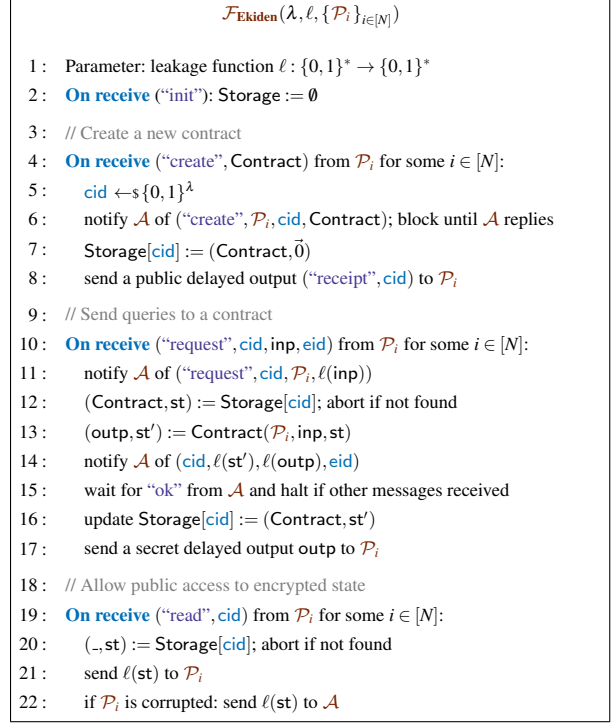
$\mathcal{F}_{\textbf{Ekiden}}(\lambda, \ell, \{\mathcal{P}_i\}_{i\in[N]})$

1 : Parameter: leakage function $\ell : \{0,1\}^* \rightarrow \{0,1\}^*$

2 : **On receive** ("init"): $\mathsf{Storage} := \emptyset$

3 : // Create a new contract

4 : **On receive** ("create", $\mathsf{Contract}$) from $\mathcal{P}_i$ for some $i \in [N]$:

5 : $\mathsf{cid} \leftarrow_\$ \{0,1\}^\lambda$

6 : notify $\mathcal{A}$ of ("create", $\mathcal{P}_i$, $\mathsf{cid}$, $\mathsf{Contract}$); block until $\mathcal{A}$ replies

7 : $\mathsf{Storage}[\mathsf{cid}] := (\mathsf{Contract}, \vec{0})$

8 : send a public delayed output ("receipt", $\mathsf{cid}$) to $\mathcal{P}_i$

9 : // Send queries to a contract

10 : **On receive** ("request", $\mathsf{cid}$, $\mathsf{inp}$, $\mathsf{eid}$) from $\mathcal{P}_i$ for some $i \in [N]$:

11 : notify $\mathcal{A}$ of ("request", $\mathsf{cid}$, $\mathcal{P}_i$, $\ell(\mathsf{inp})$)

12 : $(\mathsf{Contract}, \mathsf{st}) := \mathsf{Storage}[\mathsf{cid}]$; abort if not found

13 : $(\mathsf{outp}, \mathsf{st}') := \mathsf{Contract}(\mathcal{P}_i, \mathsf{inp}, \mathsf{st})$

14 : notify $\mathcal{A}$ of ($\mathsf{cid}$, $\ell(\mathsf{st}')$, $\ell(\mathsf{outp})$, $\mathsf{eid}$)

15 : wait for "ok" from $\mathcal{A}$ and halt if other messages received

16 : update $\mathsf{Storage}[\mathsf{cid}] := (\mathsf{Contract}, \mathsf{st}')$

17 : send a secret delayed output $\mathsf{outp}$ to $\mathcal{P}_i$

18 : // Allow public access to encrypted state

19 : **On receive** ("read", $\mathsf{cid}$) from $\mathcal{P}_i$ for some $i \in [N]$:

20 : $(\_, \mathsf{st}) := \mathsf{Storage}[\mathsf{cid}]$; abort if not found

21 : send $\ell(\mathsf{st})$ to $\mathcal{P}_i$

22 : if $\mathcal{P}_i$ is corrupted: send $\ell(\mathsf{st})$ to $\mathcal{A}$